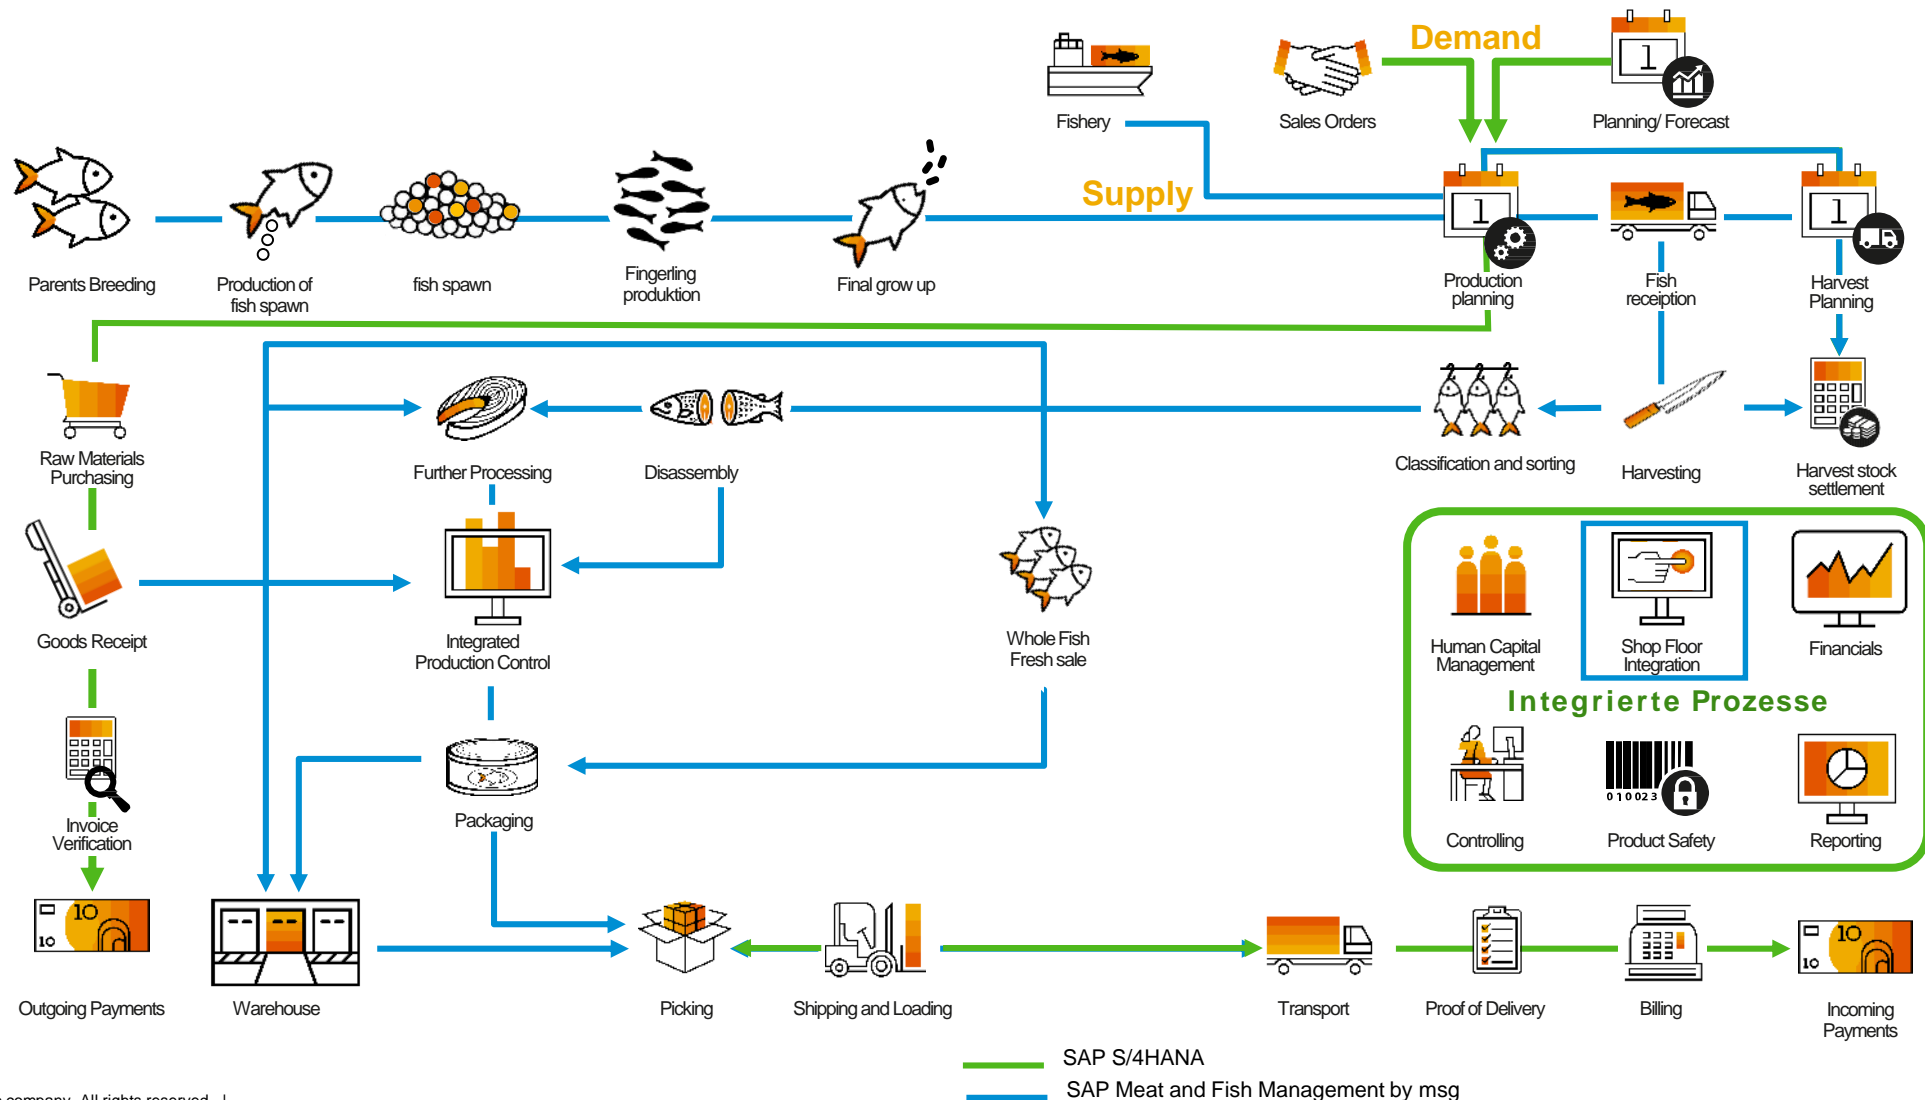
Demand

Fishery

Sales Orders

Planning/ Forecast

Supply

Parents Breeding

Production of fish spawn

fish spawn

Fingerling produktion

Final grow up

Production planning

Fish reception

Harvest Planning

Raw Materials Purchasing

Further Processing

Disassembly

Classification and sorting

Harvesting

Harvest stock settlement

Goods Receipt

Integrated Production Control

Whole Fish Fresh sale

Human Capital Management

Shop Floor Integration

Financials

Integrierte Prozesse

Invoice Verification

Packaging

Controlling

0 1 0 0 2 3

Product Safety

Reporting

10

10

Outgoing Payments

Warehouse

Picking

Shipping and Loading

Transport

Proof of Delivery

Billing

10

10

Incoming Payments

SAP S/4HANA

SAP Meat and Fish Management by msg

company. All rights reserved. |